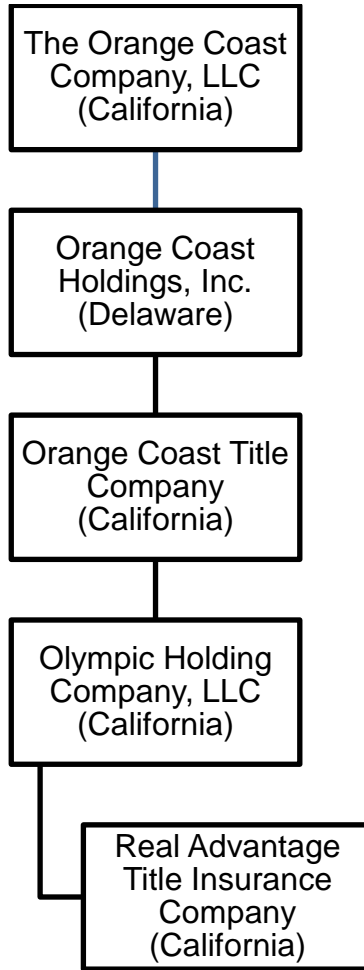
The Orange Coast Company, LLC (California)

Orange Coast Holdings, Inc. (Delaware)

Orange Coast Title Company (California)

Olympic Holding Company, LLC (California)

Real Advantage Title Insurance Company (California)